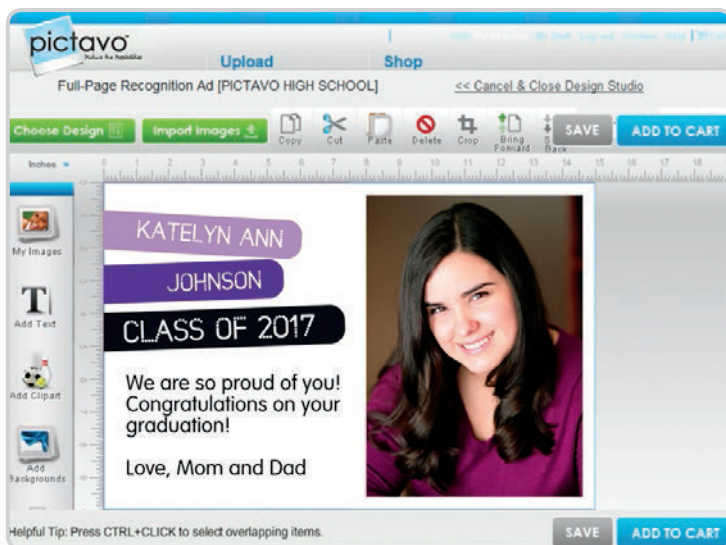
pictavo
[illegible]

Upload

Shop

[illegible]

Full-Page Recognition Ad [PICTAVO HIGH SCHOOL]

<< Cancel & Close Design Studio

Choose Design

Import Images

Copy

Cut

Paste

Delete

Crop

Bring Forward

Back

SAVE

ADD TO CART

Inches

1 2 3 4 5 6 7 8 9 10 11 12 13 14 15 16 17 18

My Images

Add Text

Add Clipart

Add Backgrounds

KATELYN ANN

JOHNSON

CLASS OF 2017

We are so proud of you! Congratulations on your graduation!

Love, Mom and Dad

Helpful Tip: Press CTRL+CLICK to select overlapping items.

SAVE

ADD TO CART